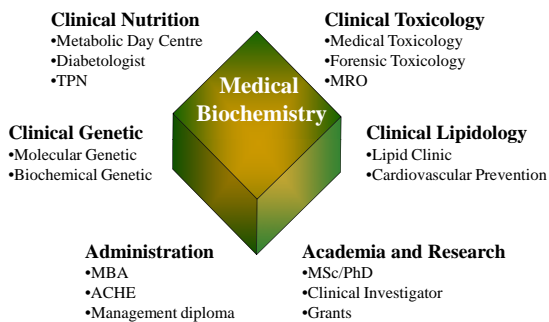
**Clinical Nutrition**
•Metabolic Day Centre
•Diabetologist
•TPN

**Clinical Toxicology**
•Medical Toxicology
•Forensic Toxicology
•MRO

**Medical Biochemistry**

**Clinical Genetic**
•Molecular Genetic
•Biochemical Genetic

**Clinical Lipidology**
•Lipid Clinic
•Cardiovascular Prevention

**Administration**
•MBA
•ACHE
•Management diploma

**Academia and Research**
•MSc/PhD
•Clinical Investigator
•Grants